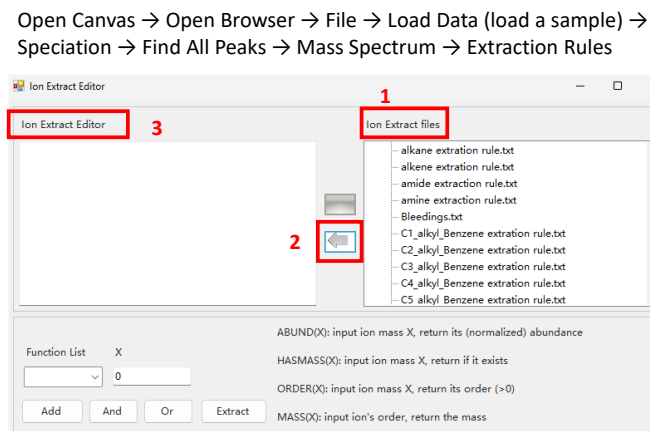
Open Canvas → Open Browser → File → Load Data (load a sample) → Speciation → Find All Peaks → Mass Spectrum → Extraction Rules

Ion Extract Editor

Ion Extract Editor 3

1
Ion Extract files

alkane extration rule.txt
alkene extration rule.txt
amide extraction rule.txt
amine extraction rule.txt
Bleedings.txt
C1_alkyl_Benzene extration rule.txt
C2_alkyl_Benzene extration rule.txt
C3_alkyl_Benzene extration rule.txt
C4_alkyl_Benzene extration rule.txt
C5_alkyl_Benzene extration rule.txt

2

Function List X
0

Add And Or Extract

ABUND(X): input ion mass X, return its (normalized) abundance

HASMASS(X): input ion mass X, return if it exists

ORDER(X): input ion mass X, return its order (>0)

MASS(X): input ion's order, return the mass